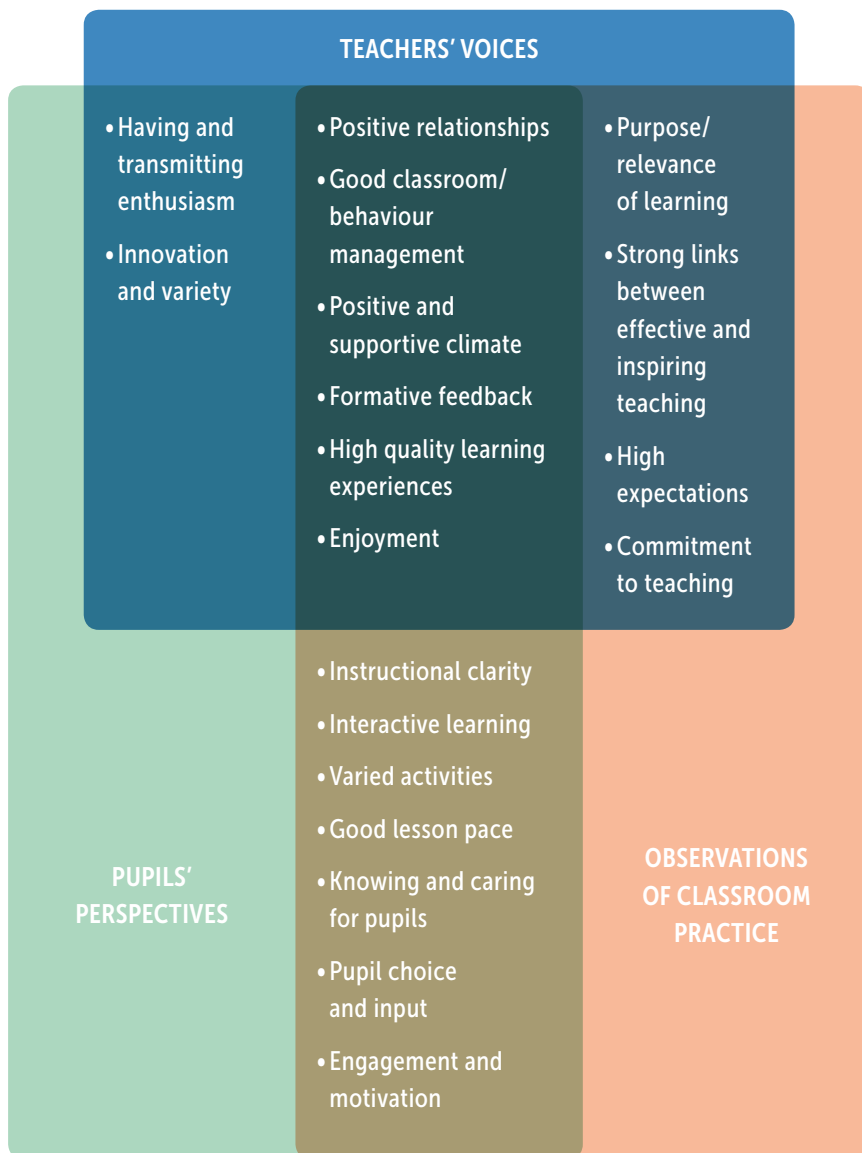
TEACHERS' VOICES

• Having and transmitting enthusiasm
• Innovation and variety

• Positive relationships
• Good classroom/ behaviour management
• Positive and supportive climate
• Formative feedback
• High quality learning experiences
• Enjoyment

• Purpose/ relevance of learning
• Strong links between effective and inspiring teaching
• High expectations
• Commitment to teaching

• Instructional clarity
• Interactive learning
• Varied activities
• Good lesson pace
• Knowing and caring for pupils
• Pupil choice and input
• Engagement and motivation

PUPILS' PERSPECTIVES

OBSERVATIONS OF CLASSROOM PRACTICE